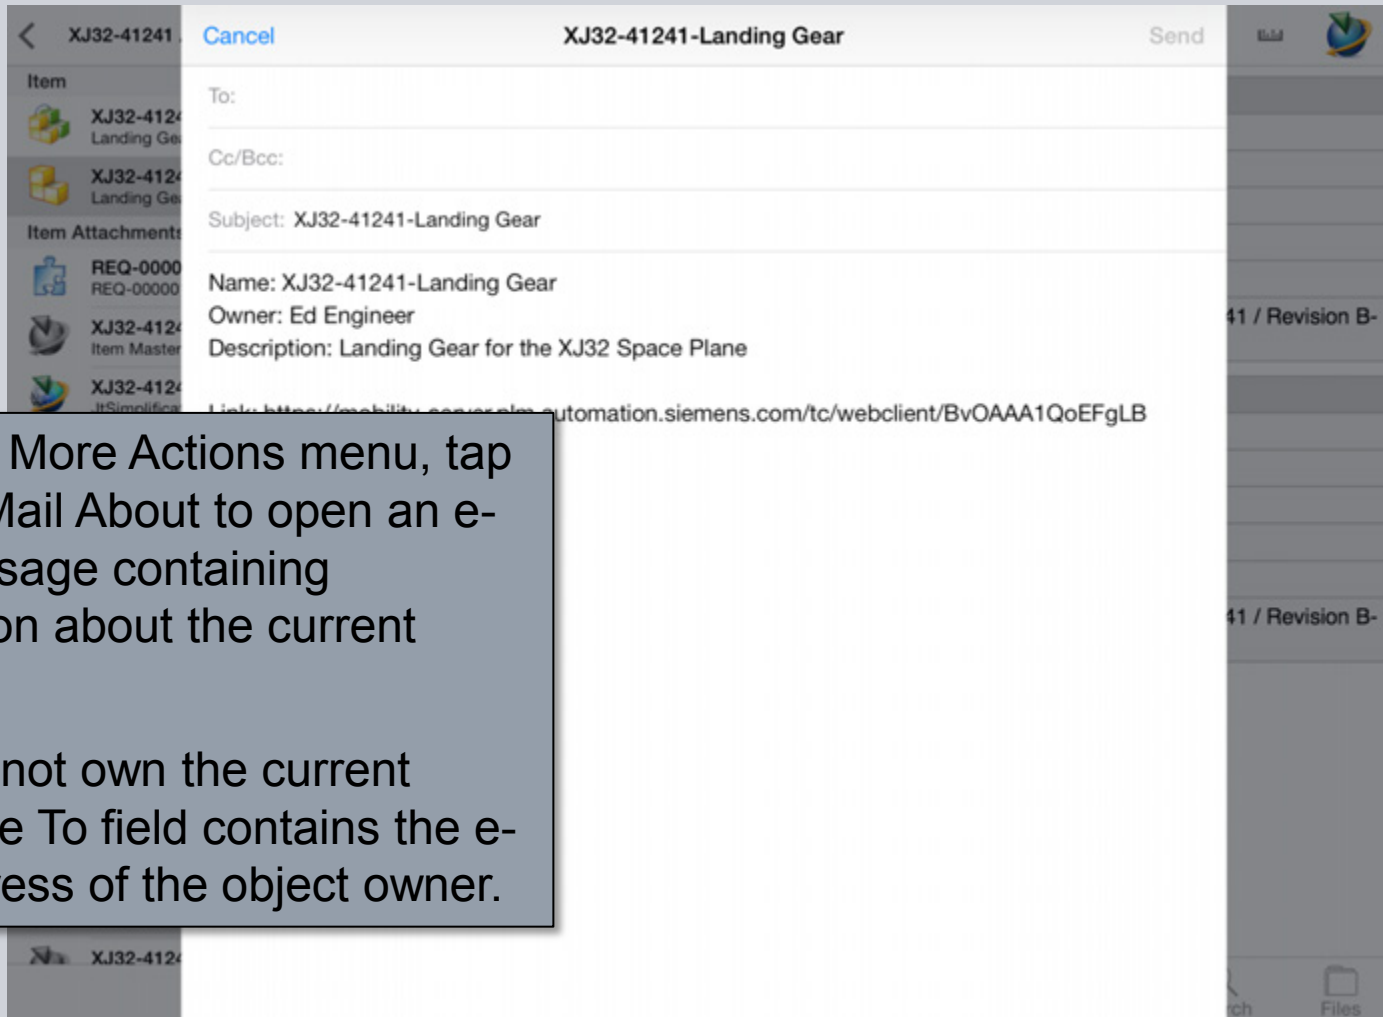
XJ32-41241

Item

XJ32-412
Landing Ge

XJ32-412
Landing Ge

Item Attachments

REQ-0000
REQ-00000

XJ32-412
Item Master

XJ32-412
JtSimplifica

XJ32-412

Cancel XJ32-41241-Landing Gear Send

To:

Cc/Bcc:

Subject: XJ32-41241-Landing Gear

Name: XJ32-41241-Landing Gear
Owner: Ed Engineer
Description: Landing Gear for the XJ32 Space Plane

Link: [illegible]automation.siemens.com/tc/webclient/BvOAAA1QoEFgLB

41 / Revision B-

41 / Revision B-

ch Files

More Actions menu, tap
Mail About to open an e-
sage containing
on about the current

not own the current
e To field contains the e-
ess of the object owner.